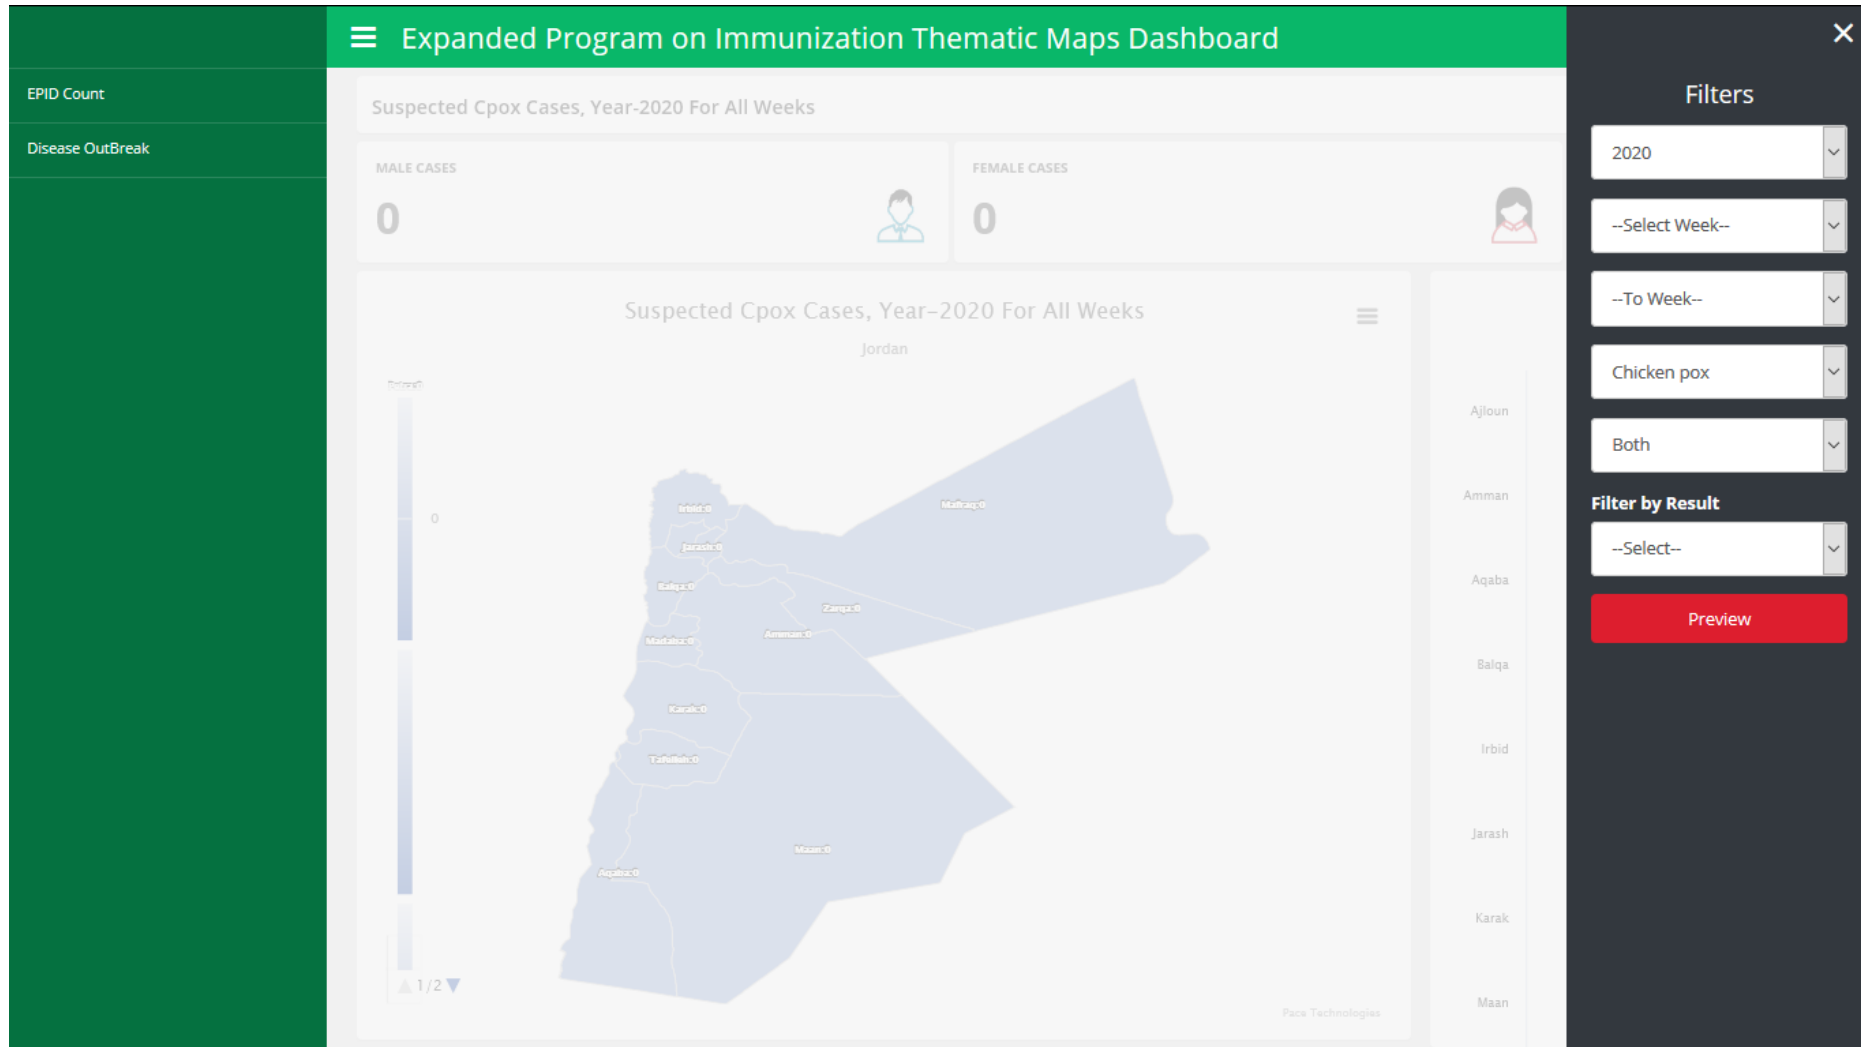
EPID Count

Disease OutBreak

Expanded Program on Immunization Thematic Maps Dashboard

Suspected Cpox Cases, Year-2020 For All Weeks

MALE CASES

0

FEMALE CASES

0

Suspected Cpox Cases, Year–2020 For All Weeks

Jordan

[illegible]

0

Irbid:0

Jarash:0

Mafraq:0

Balqa:0

Zarqa:0

Madaba:0

Amman:0

Karak:0

Tafileh:0

Maan:0

Aqaba:0

1/2

Pace Technologies

Ajloun

Amman

Aqaba

Balqa

Irbid

Jarash

Karak

Maan

Filters

2020

--Select Week--

--To Week--

Chicken pox

Both

Filter by Result

--Select--

Preview